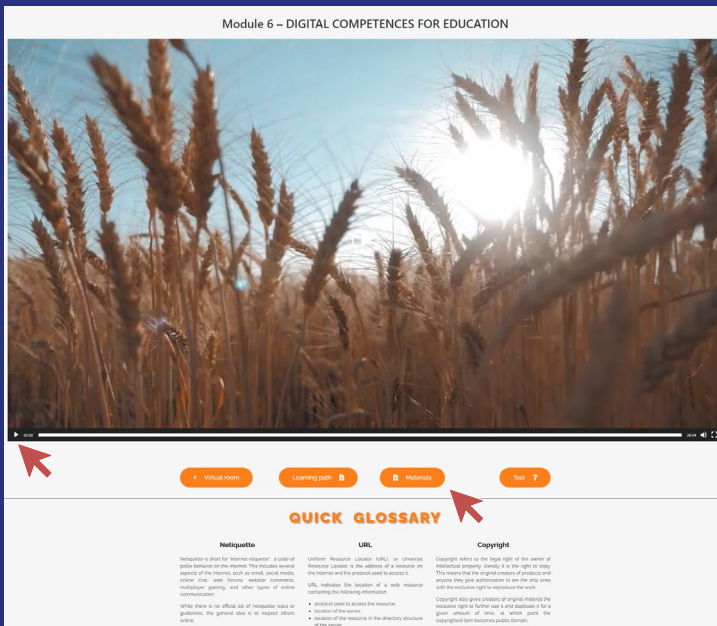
Module 6 – DIGITAL COMPETENCES FOR EDUCATION

00:00

28:54

Virtual room

Learning path

Materials

Test ?

QUICK GLOSSARY

Netiquette

Netiquette is short for "internet etiquette", a code of polite behavior on the Internet. This includes several aspects of the Internet, such as email, social media, online chat, web forums, website comments, multiplayer gaming, and other types of online communication.

While there is no official list of netiquette rules or guidelines, the general idea is to respect others online.

URL

Uniform Resource Locator (URL) or Universal Resource Locator is the address of a resource on the Internet and the protocol used to access it.

URL indicates the location of a web resource containing the following information:

• protocol used to access the resource;
• location of the server;
• location of the resource in the directory structure of the server.

Copyright

Copyright refers to the legal right of the owner of intellectual property. Literally it is the right to copy. This means that the original creators of products and anyone they give authorization to are the only ones with the exclusive right to reproduce the work.

Copyright also gives creators of original material the exclusive right to further use it and duplicate it for a given amount of time, at which point the copyrighted item becomes public domain.